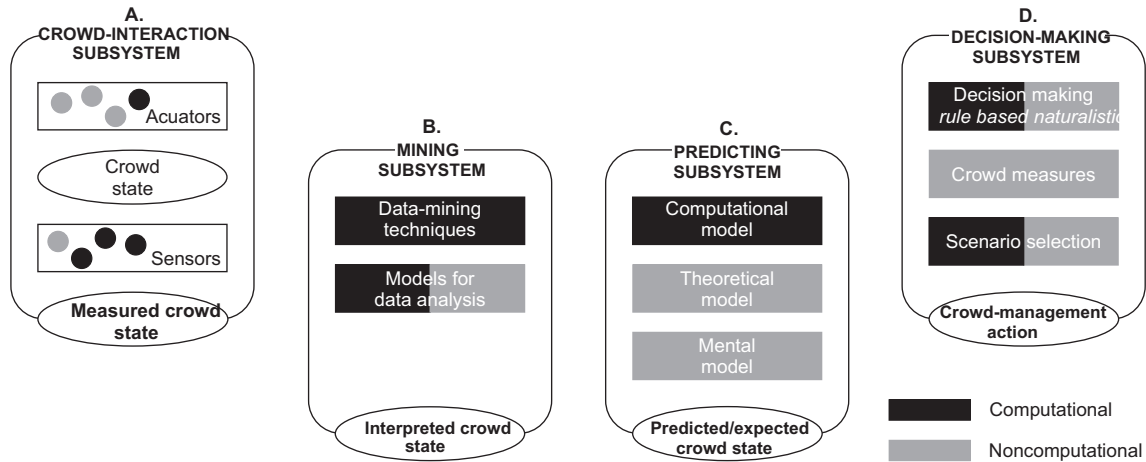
A.
CROWD-INTERACTION SUBSYSTEM

Acuators

Crowd state

Sensors

Measured crowd state

B.
MINING SUBSYSTEM

Data-mining techniques

Models for data analysis

Interpreted crowd state

C.
PREDICTING SUBSYSTEM

Computational model

Theoretical model

Mental model

Predicted/expected crowd state

D.
DECISION-MAKING SUBSYSTEM

Decision making
*rule based naturalistic*

Crowd measures

Scenario selection

Crowd-management action

Computational

Noncomputational